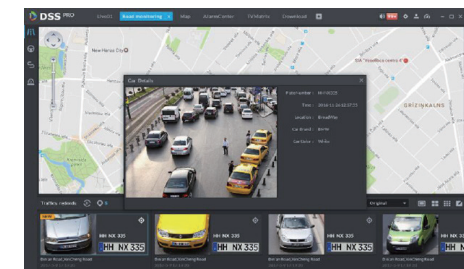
DSS PRO

View(1)

Road monitoring

Map

AlarmCenter

Database

Download

New Harbor City

GRIZINKALNS

Car Details

Plate number: HH NX335

Time: 2018-11-16 12:57:23

Location: BroadWay

Car brand: Acme

Car Color: White

Traffic records

Original

HH NX 335

HH NX 335

HH NX 335

HH NX 335

HH NX 335

HH NX 335

HH NX 335

HH NX335

HH NX